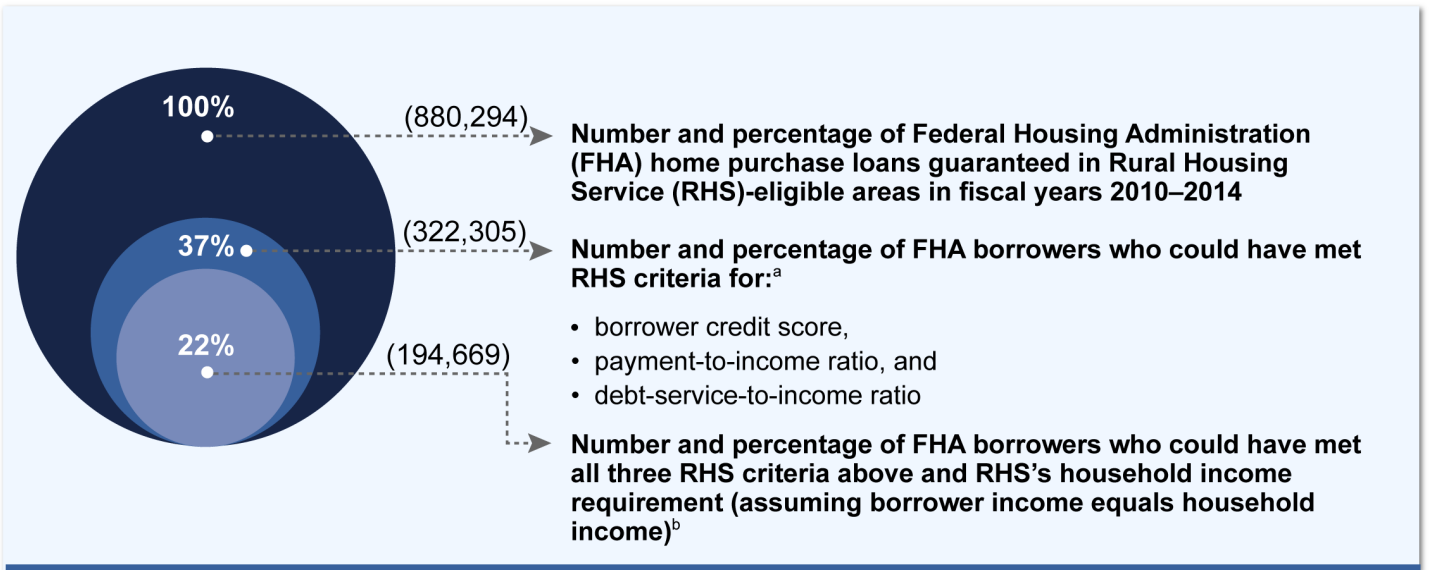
100%

(880,294)

Number and percentage of Federal Housing Administration (FHA) home purchase loans guaranteed in Rural Housing Service (RHS)-eligible areas in fiscal years 2010–2014

37%

(322,305)

Number and percentage of FHA borrowers who could have met RHS criteria for:$^{a}$

• borrower credit score,
• payment-to-income ratio, and
• debt-service-to-income ratio

22%

(194,669)

Number and percentage of FHA borrowers who could have met all three RHS criteria above and RHS's household income requirement (assuming borrower income equals household income)$^{b}$